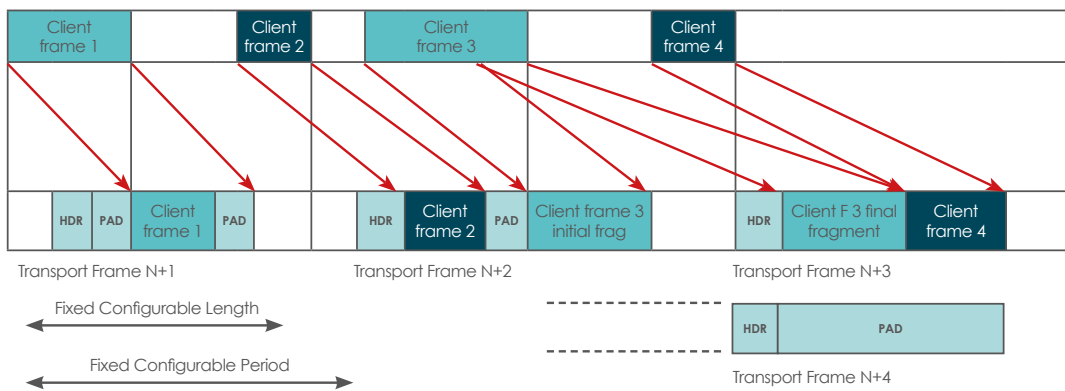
Client frame 1

Client frame 2

Client frame 3

Client frame 4

HDR

PAD

Client frame 1

PAD

HDR

Client frame 2

PAD

Client frame 3 initial frag

HDR

Client F 3 final fragment

Client frame 4

Transport Frame N+1

Transport Frame N+2

Transport Frame N+3

Fixed Configurable Length

HDR

PAD

Fixed Configurable Period

Transport Frame N+4